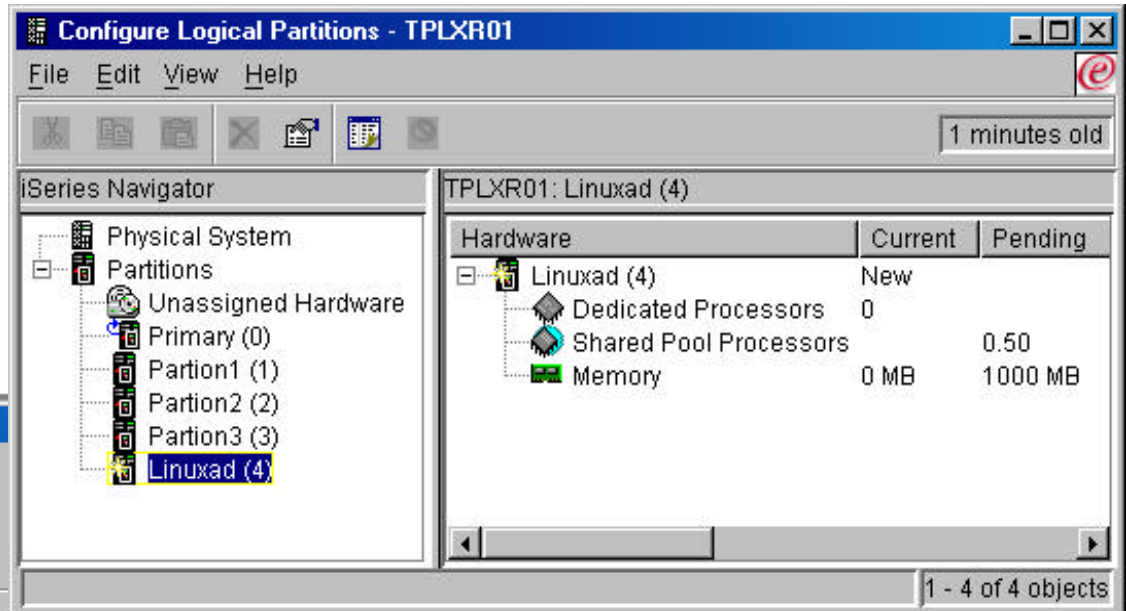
Configure Logical Partitions - TPLXR01

File Edit View Help

1 minutes old

iSeries Navigator

Physical System
Partitions
Unassigned Hardware
Primary (0)
Partion1 (1)
Partion2 (2)
Partion3 (3)
Linuxad (4)

TPLXR01: Linuxad (4)

| Hardware | Current | Pending |
|---|---|---|
| Linuxad (4) | New | |
| Dedicated Processors | 0 | |
| Shared Pool Processors | | 0.50 |
| Memory | 0 MB | 1000 MB |

1 - 4 of 4 objects